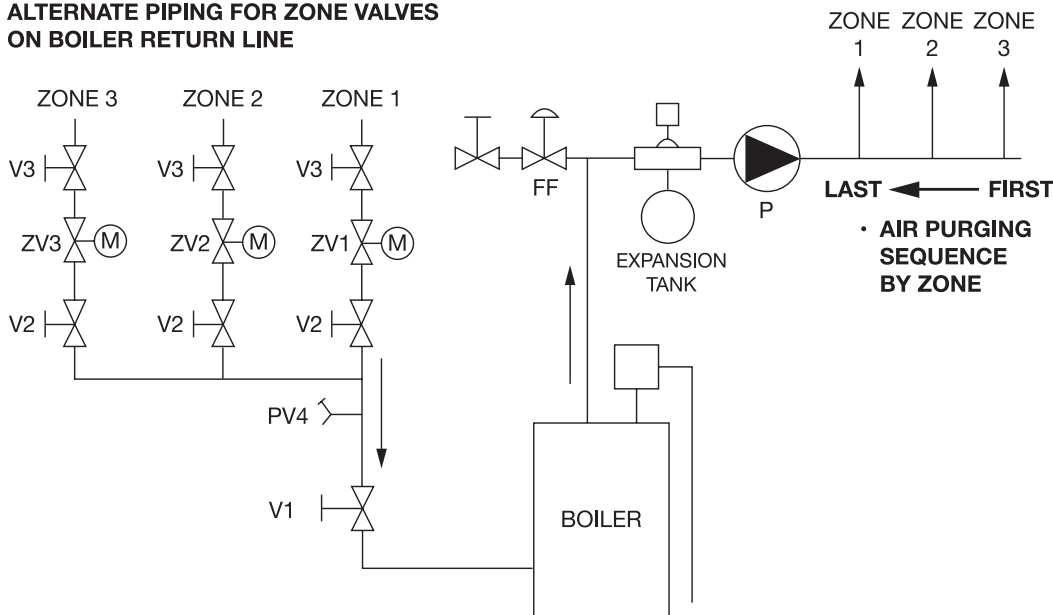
ALTERNATE PIPING FOR ZONE VALVES ON BOILER RETURN LINE

ZONE 3
ZONE 2
ZONE 1

V3
V3
V3

ZV3 M
ZV2 M
ZV1 M

V2
V2
V2

PV4

V1

FF

EXPANSION TANK

P

BOILER

ZONE 1
ZONE 2
ZONE 3

LAST FIRST

· AIR PURGING SEQUENCE BY ZONE